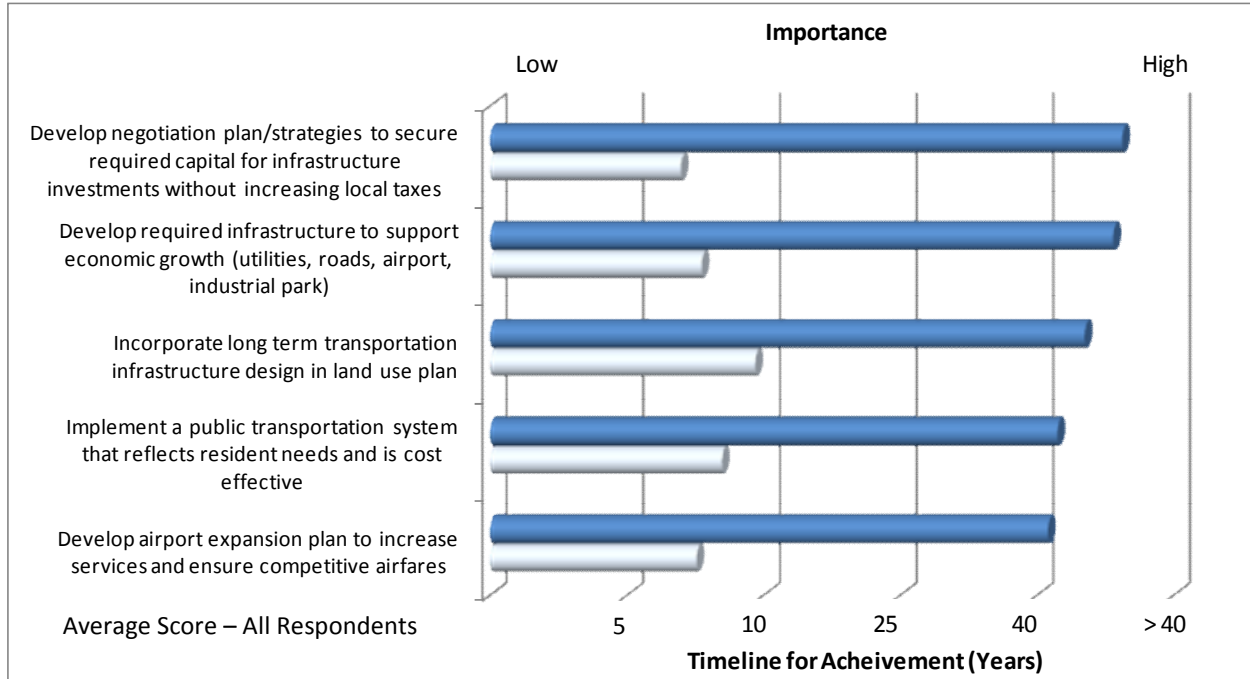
Importance

Low

High

Develop negotiation plan/strategies to secure required capital for infrastructure investments without increasing local taxes

Develop required infrastructure to support economic growth (utilities, roads, airport, industrial park)

Incorporate long term transportation infrastructure design in land use plan

Implement a public transportation system that reflects resident needs and is cost effective

Develop airport expansion plan to increase services and ensure competitive airfares

Average Score – All Respondents

5

10

25

40

> 40

Timeline for Acheivement (Years)